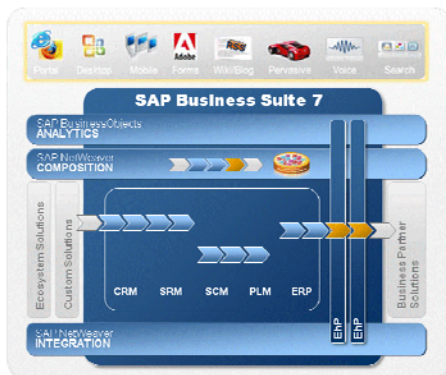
Portal Desktop Mobile Adobe Forms Wiki/Blog Pervasive Voice Search

SAP Business Suite 7

SAP BusinessObjects
ANALYTICS

SAP NetWeaver
COMPOSITION

Ecosystem Solutions

Custom Solutions

CRM SRM SCM PLM ERP

EhP EhP

Business Partner Solutions

SAP NetWeaver
INTEGRATION